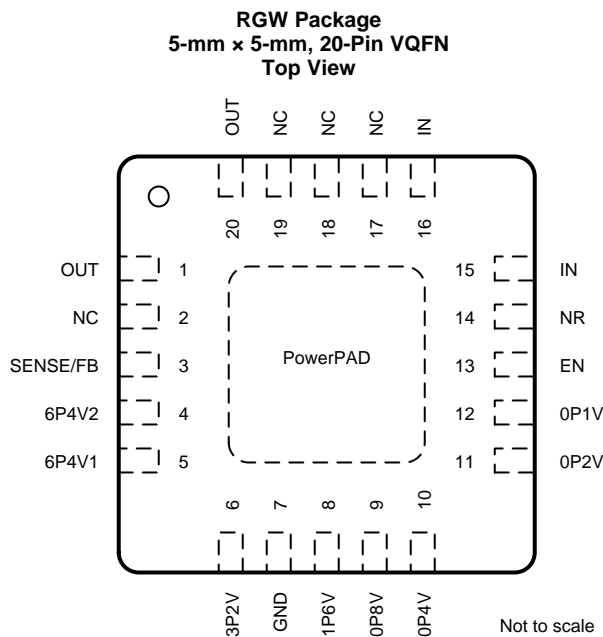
RGW Package
5-mm × 5-mm, 20-Pin VQFN
Top View

OUT NC NC NC IN

20 19 18 17 16

OUT 1
NC 2
SENSE/FB 3
6P4V2 4
6P4V1 5

PowerPAD

15 IN
14 NR
13 EN
12 0P1V
11 0P2V

6 7 8 9 10

3P2V GND 1P6V 0P8V 0P4V

Not to scale